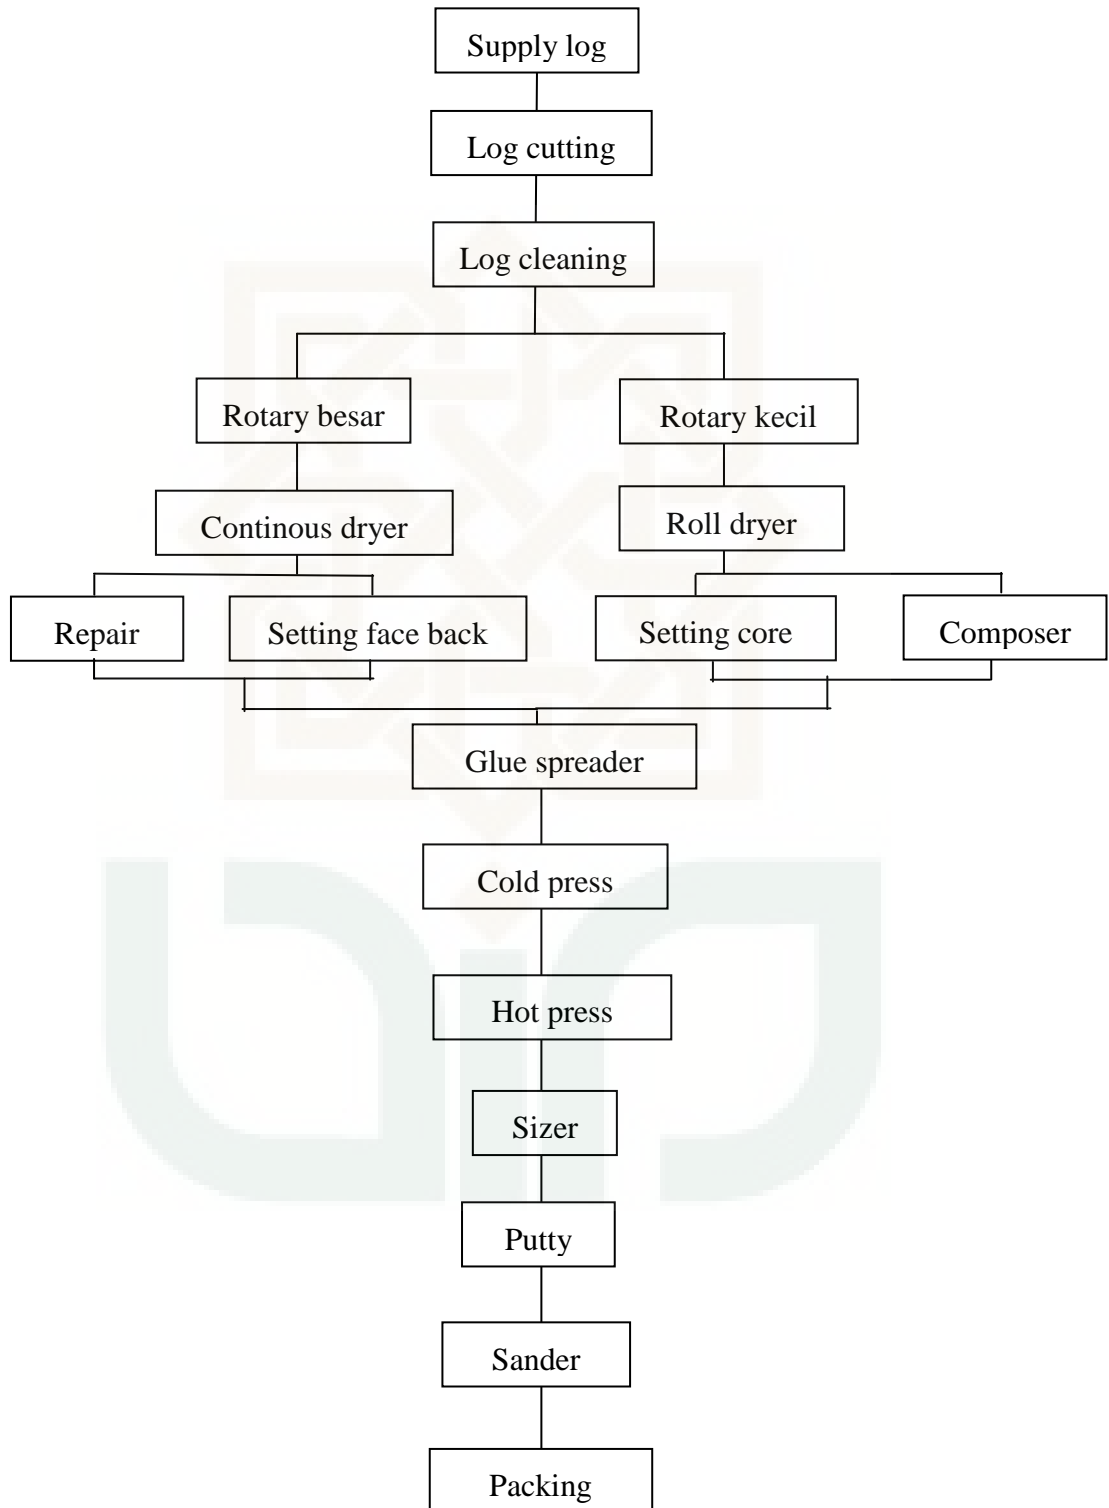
Supply log

Log cutting

Log cleaning

Rotary besar

Rotary kecil

Continous dryer

Roll dryer

Repair

Setting face back

Setting core

Composer

Glue spreader

Cold press

Hot press

Sizer

Putty

Sander

Packing